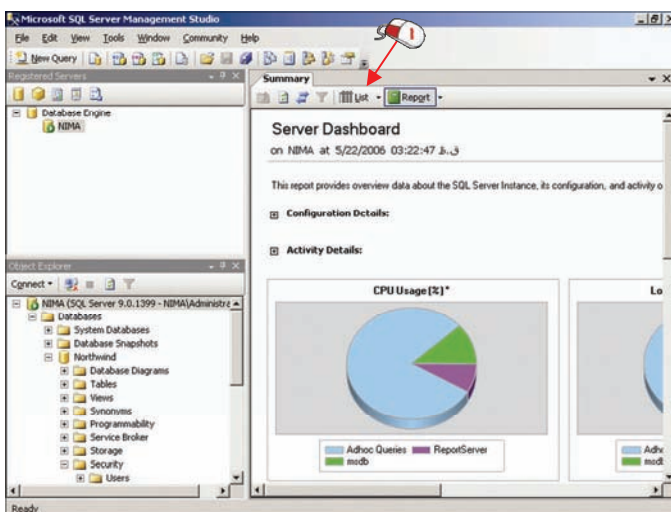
Microsoft SQL Server Management Studio

File Edit View Tools Window Community Help

New Query

1

Registered Servers

Database Engine
NIMA

Object Explorer

Connect

NIMA (SQL Server 9.0.1399 - NIMA\Administra
Databases
System Databases
Database Snapshots
Northwind
Database Diagrams
Tables
Views
Synonyms
Programmability
Service Broker
Storage
Security
Users

Summary

List Report

Server Dashboard

on NIMA at 5/22/2006 03:22:47 ق.ظ

This report provides overview data about the SQL Server Instance, its configuration, and activity o

Configuration Details:

Activity Details:

CPU Usage [%]*

Adhoc Queries
ReportServer
msdb

Lo

Adh
msdb

Ready